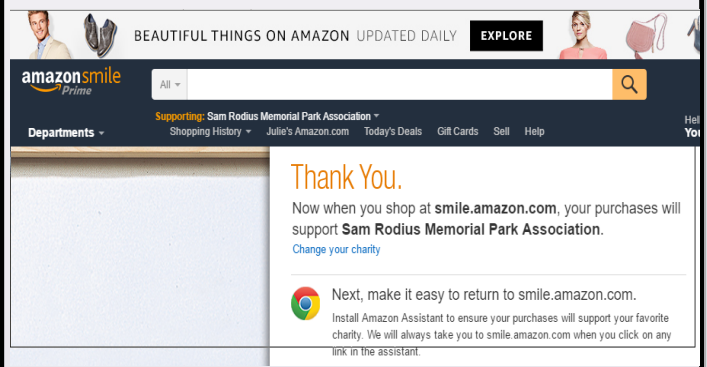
BEAUTIFUL THINGS ON AMAZON UPDATED DAILY

EXPLORE

amazonsmile
Prime

All

Supporting: Sam Rodius Memorial Park Association

Departments

Shopping History

Julie's Amazon.com

Today's Deals

Gift Cards

Sell

Help

Hel
You

Thank You.

Now when you shop at smile.amazon.com, your purchases will support Sam Rodius Memorial Park Association.

Change your charity

Next, make it easy to return to smile.amazon.com.

Install Amazon Assistant to ensure your purchases will support your favorite charity. We will always take you to smile.amazon.com when you click on any link in the assistant.